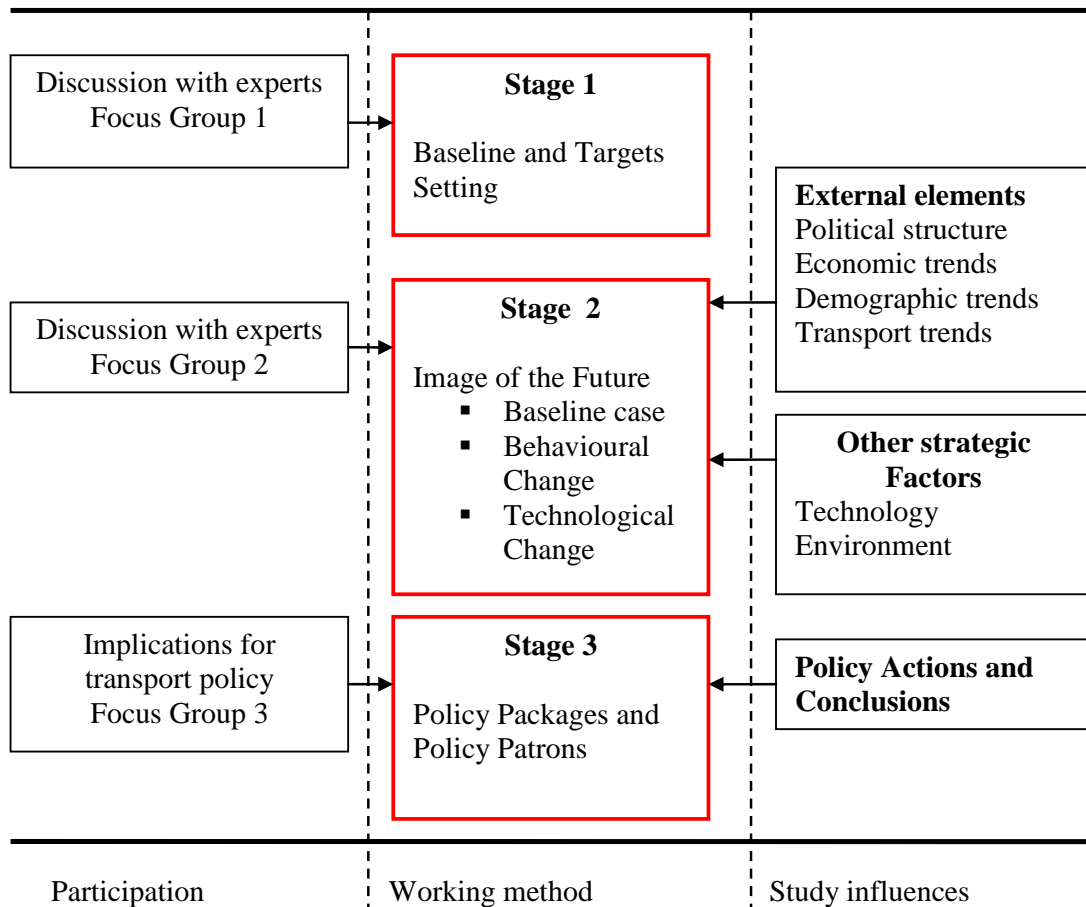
Discussion with experts
Focus Group 1

**Stage 1**

Baseline and Targets Setting

**External elements**
Political structure
Economic trends
Demographic trends
Transport trends

Discussion with experts
Focus Group 2

**Stage 2**

Image of the Future
- Baseline case
- Behavioural Change
- Technological Change

**Other strategic Factors**
Technology
Environment

Implications for transport policy
Focus Group 3

**Stage 3**

Policy Packages and Policy Patrons

**Policy Actions and Conclusions**

Participation

Working method

Study influences